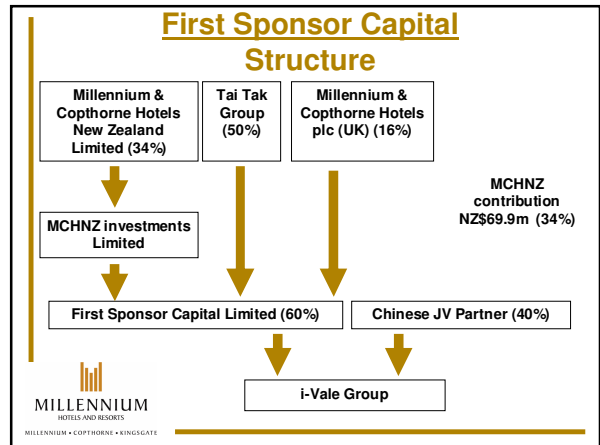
First Sponsor Capital Structure

Millennium & Copthorne Hotels New Zealand Limited (34%)

Tai Tak Group (50%)

Millennium & Copthorne Hotels plc (UK) (16%)

MCHNZ contribution NZ$69.9m (34%)

MCHNZ investments Limited

First Sponsor Capital Limited (60%)

Chinese JV Partner (40%)

i-Vale Group

MILLENNIUM
HOTELS AND RESORTS
MILLENNIUM • COPTHORNE • KINGSGATE